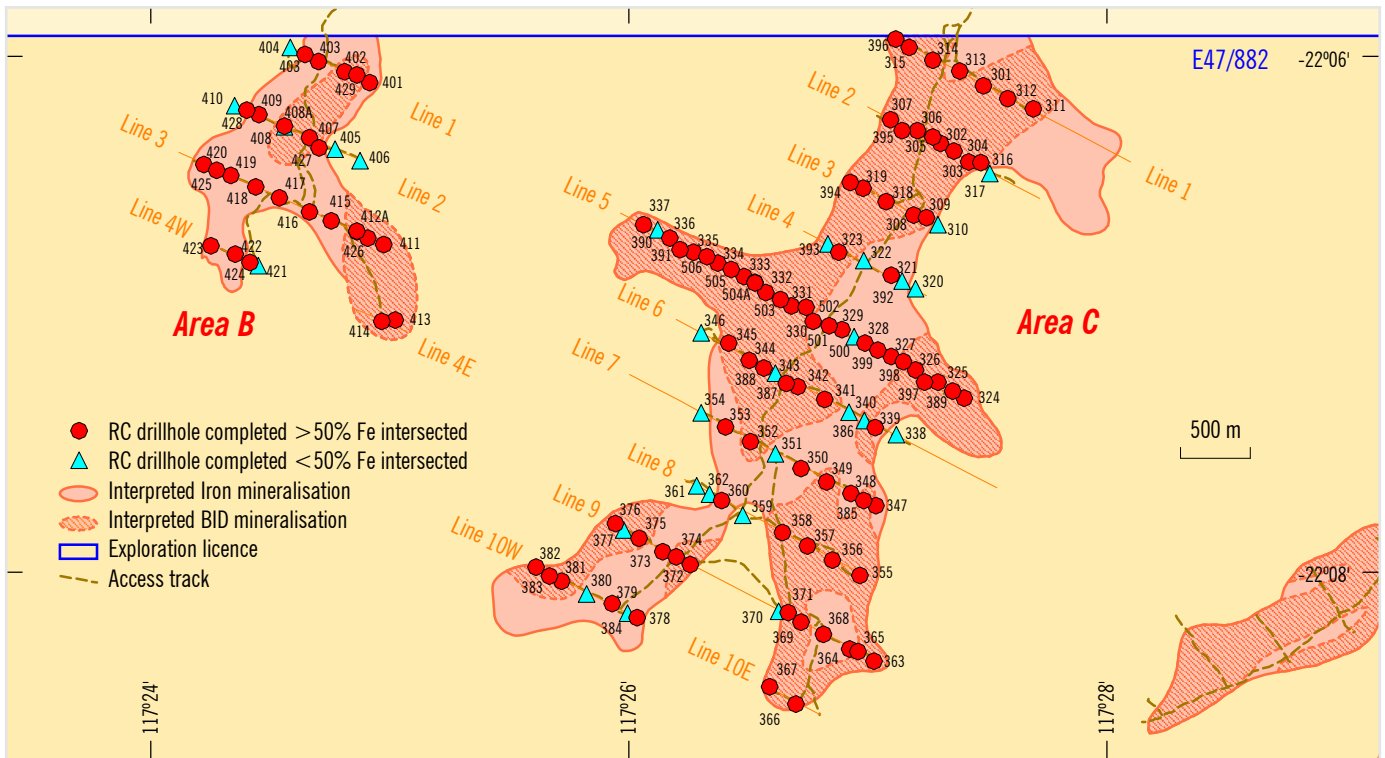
E47/882
-22º06'
-22º08'
117º24'
117º26'
117º28'

Area B
Area C

Line 1
Line 2
Line 3
Line 4W
Line 4E
Line 1
Line 2
Line 3
Line 4
Line 5
Line 6
Line 7
Line 8
Line 9
Line 10W
Line 10E

404 403 403 402 429 401 410 409 408A 428 408 407 405 406 427 420 419 425 418 417 415 416 412A 426 411 423 422 424 421 414 413

396 314 315 313 301 312 311 307 306 395 305 302 304 303 316 317 394 319 318 309 308 310 337 336 390 335 391 334 506 333 505 332 504A 331 503 502 393 323 322 321 392 320 346 345 344 388 343 387 342 341 330 329 501 328 500 327 399 326 398 325 397 389 324 340 386 339 338 354 353 352 351 350 349 348 385 347 362 361 360 359 376 377 375 374 373 372 358 357 356 355 382 383 381 380 379 384 378 370 371 369 368 365 364 363 367 366

500 m

RC drillhole completed >50% Fe intersected
RC drillhole completed <50% Fe intersected
Interpreted Iron mineralisation
Interpreted BID mineralisation
Exploration licence
Access track